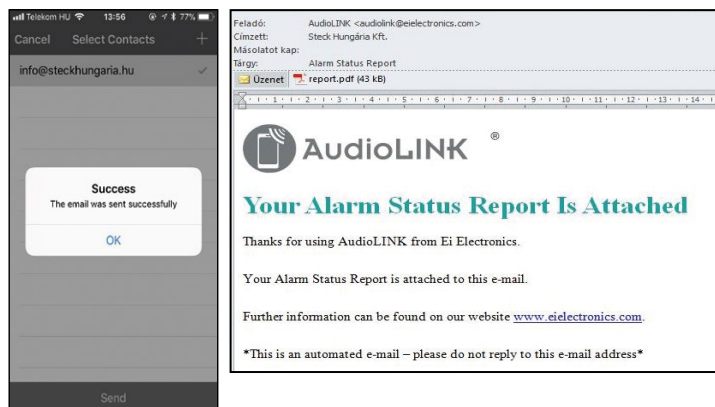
Telekom HU 13:56 77%

Cancel Select Contacts +

info@steckhungaria.hu

Success
The email was sent successfully

OK

Send

Feladó: AudioLINK <audiolink@eielectronics.com>
Címzett: Steck Hungária Kft.
Másolatot kap:
Tárgy: Alarm Status Report

Üzenet report.pdf (43 kB)

AudioLINK ®

Your Alarm Status Report Is Attached

Thanks for using AudioLINK from Ei Electronics.

Your Alarm Status Report is attached to this e-mail.

Further information can be found on our website www.eielectronics.com.

*This is an automated e-mail – please do not reply to this e-mail address*